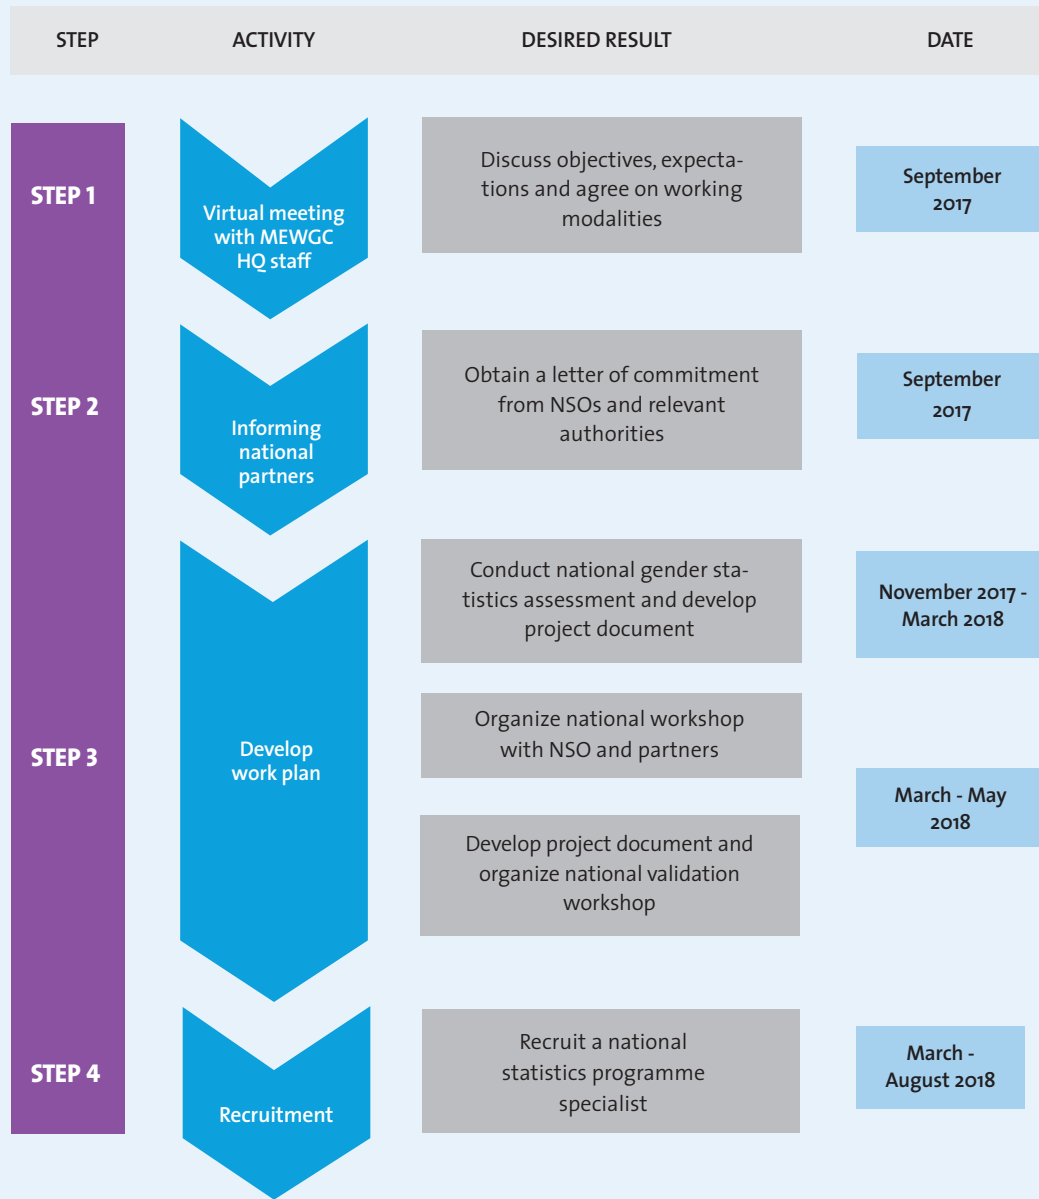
| STEP | ACTIVITY | DESIRED RESULT | DATE |
|---|---|---|---|
| STEP 1 | Virtual meeting with MEWGC HQ staff | Discuss objectives, expectations and agree on working modalities | September 2017 |
| STEP 2 | Informing national partners | Obtain a letter of commitment from NSOs and relevant authorities | September 2017 |
| STEP 3 | Develop work plan | Conduct national gender statistics assessment and develop project document | November 2017 - March 2018 |
| | | Organize national workshop with NSO and partners | March - May 2018 |
| | | Develop project document and organize national validation workshop | |
| STEP 4 | Recruitment | Recruit a national statistics programme specialist | March - August 2018 |